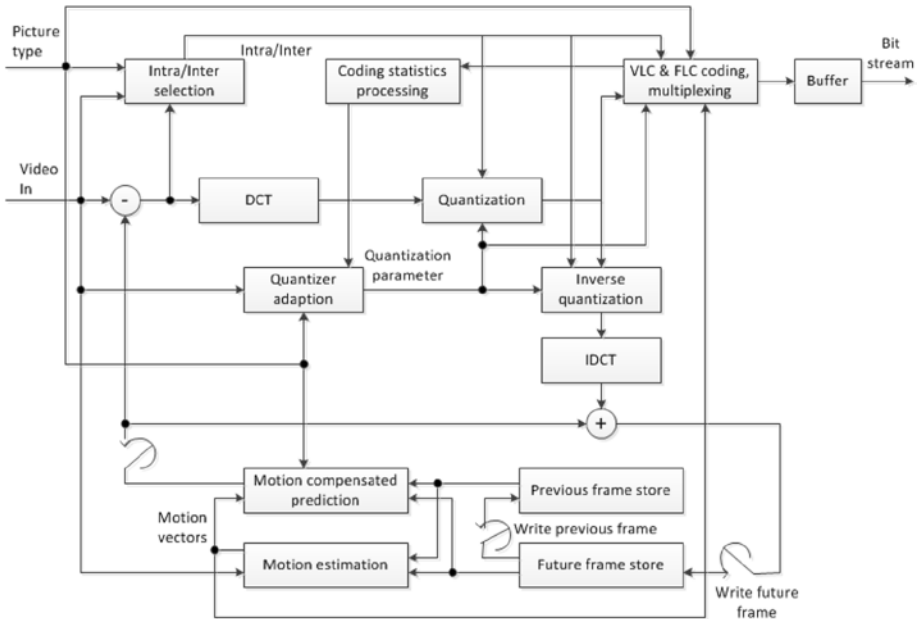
Picture type

Intra/Inter

Intra/Inter selection

Coding statistics processing

VLC & FLC coding, multiplexing

Buffer

Bit stream

Video In

-

DCT

Quantization

Quantization parameter

Quantizer adaption

Inverse quantization

IDCT

+

Motion compensated prediction

Previous frame store

Write previous frame

Motion vectors

Motion estimation

Future frame store

Write future frame